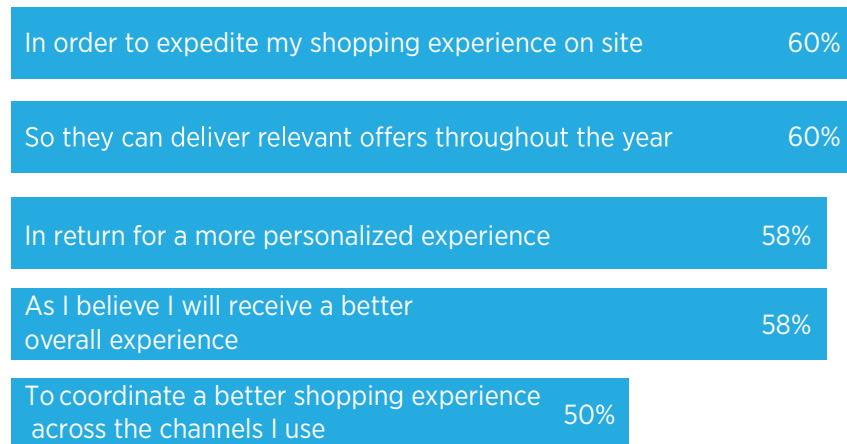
In order to expedite my shopping experience on site 60%

So they can deliver relevant offers throughout the year 60%

In return for a more personalized experience 58%

As I believe I will receive a better overall experience 58%

To coordinate a better shopping experience across the channels I use 50%